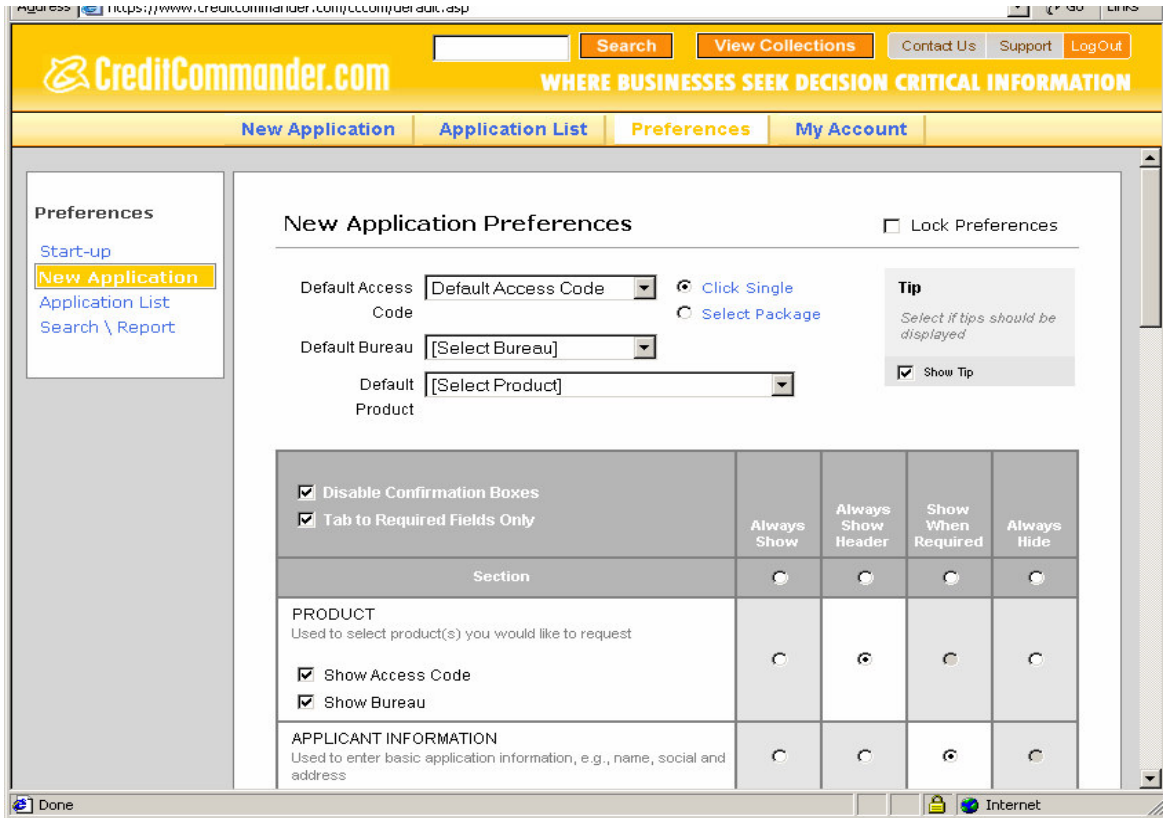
Address https://www.creditcommander.com/cccom/default.asp Go Links

Search View Collections Contact Us Support LogOut

CreditCommander.com WHERE BUSINESSES SEEK DECISION CRITICAL INFORMATION

New Application Application List Preferences My Account

Preferences
Start-up
New Application
Application List
Search \ Report

New Application Preferences

Lock Preferences

Default Access Code: Default Access Code
Click Single
Select Package

Default Bureau: [Select Bureau]

Default Product: [Select Product]

Tip
Select if tips should be displayed
Show Tip

| Disable Confirmation Boxes<br>Tab to Required Fields Only | Always Show | Always Show Header | Show When Required | Always Hide |
|---|---|---|---|---|
| Section | | | | |
| PRODUCT<br>Used to select product(s) you would like to request<br>Show Access Code<br>Show Bureau | | | | |
| APPLICANT INFORMATION<br>Used to enter basic application information, e.g., name, social and address | | | | |

Done Internet